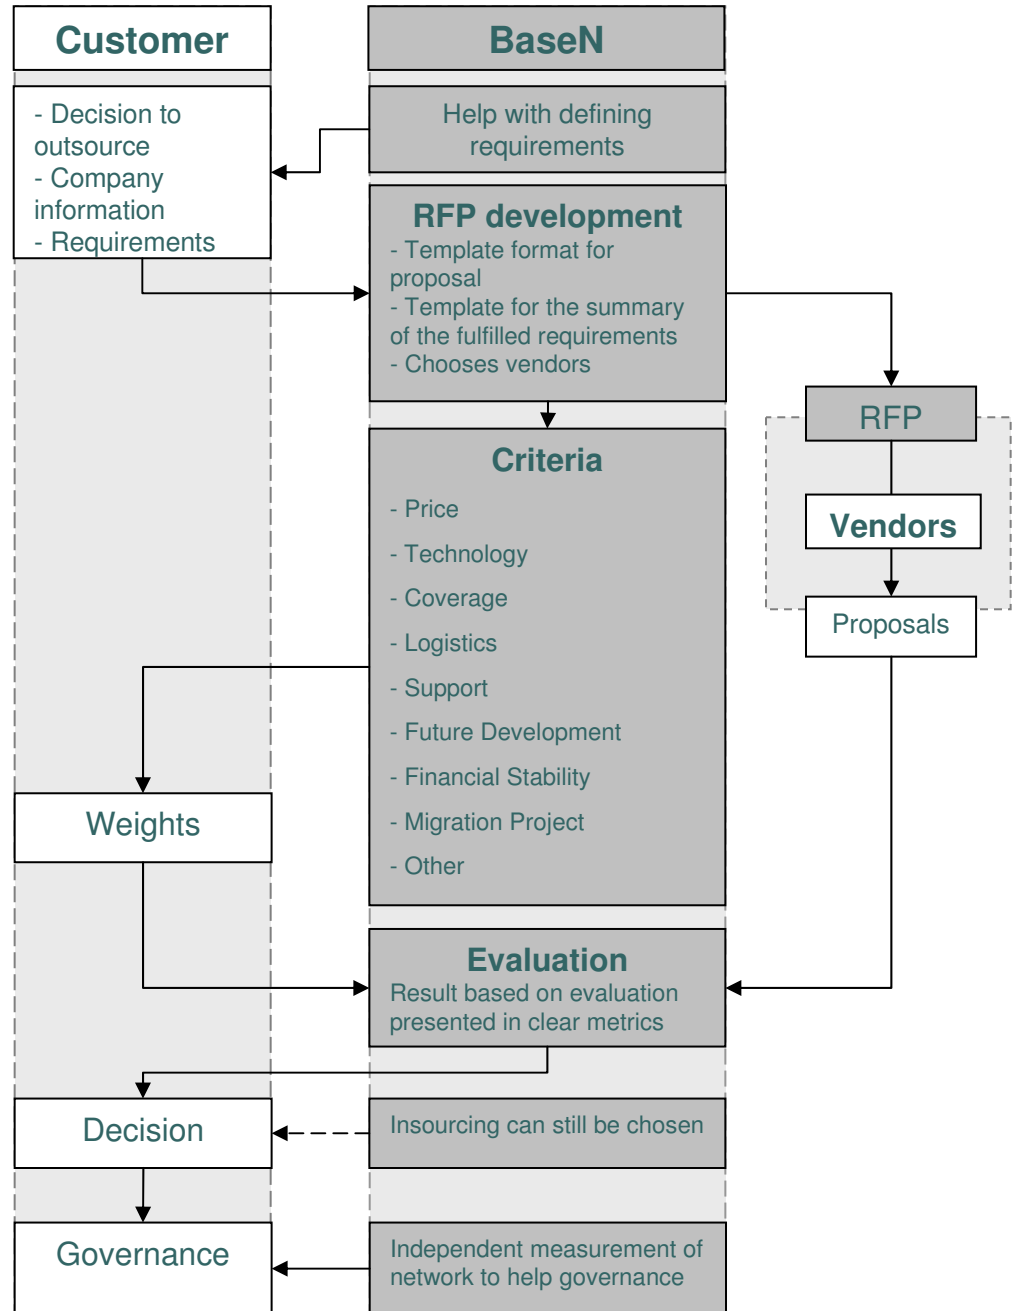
Customer

BaseN

- Decision to outsource
- Company information
- Requirements

Help with defining requirements

RFP development
- Template format for proposal
- Template for the summary of the fulfilled requirements
- Chooses vendors

RFP

Vendors

Proposals

Criteria
- Price
- Technology
- Coverage
- Logistics
- Support
- Future Development
- Financial Stability
- Migration Project
- Other

Weights

Evaluation
Result based on evaluation presented in clear metrics

Decision

Insourcing can still be chosen

Governance

Independent measurement of network to help governance